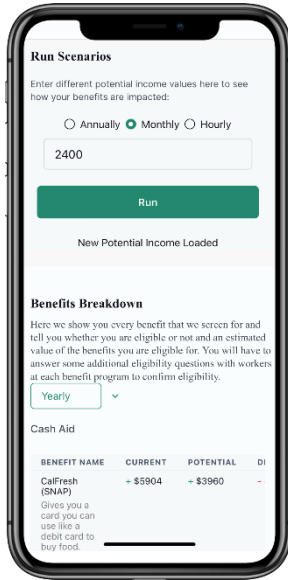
Run Scenarios

Enter different potential income values here to see how your benefits are impacted:

Annually Monthly Hourly

2400

Run

New Potential Income Loaded

Benefits Breakdown

Here we show you every benefit that we screen for and tell you whether you are eligible or not and an estimated value of the benefits you are eligible for. You will have to answer some additional eligibility questions with workers at each benefit program to confirm eligibility.

Yearly

Cash Aid

| BENEFIT NAME | CURRENT | POTENTIAL | DI |
|---|---|---|---|
| CalFresh (SNAP) Gives you a card you can use like a debit card to buy food. | + $5904 | + $3960 | - |